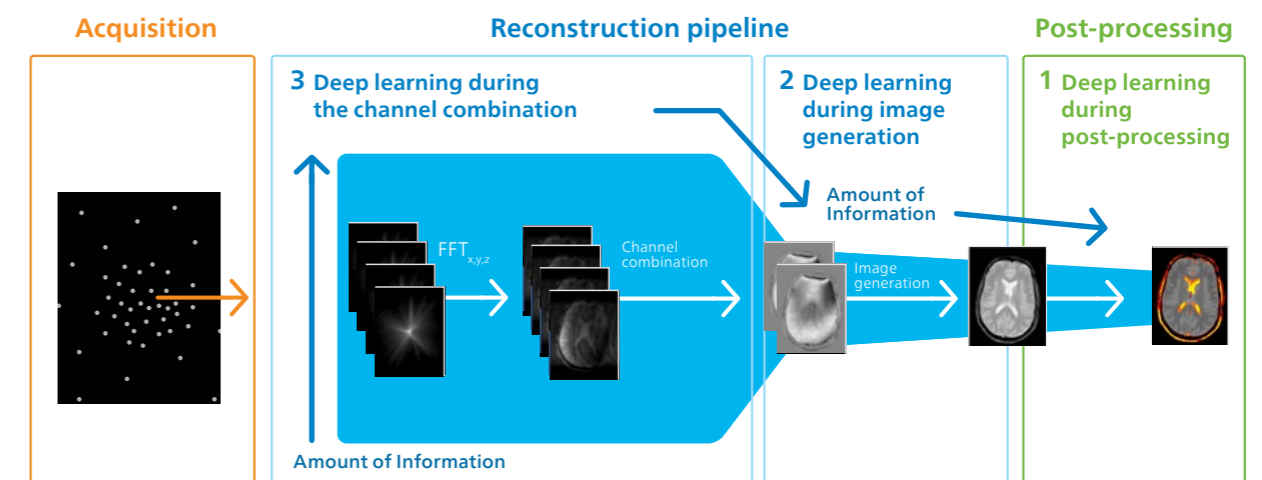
Acquisition

Reconstruction pipeline

Post-processing

3 Deep learning during the channel combination

2 Deep learning during image generation

1 Deep learning during post-processing

$FFT_{x,y,z}$

Channel combination

Amount of Information

Image generation

Amount of Information